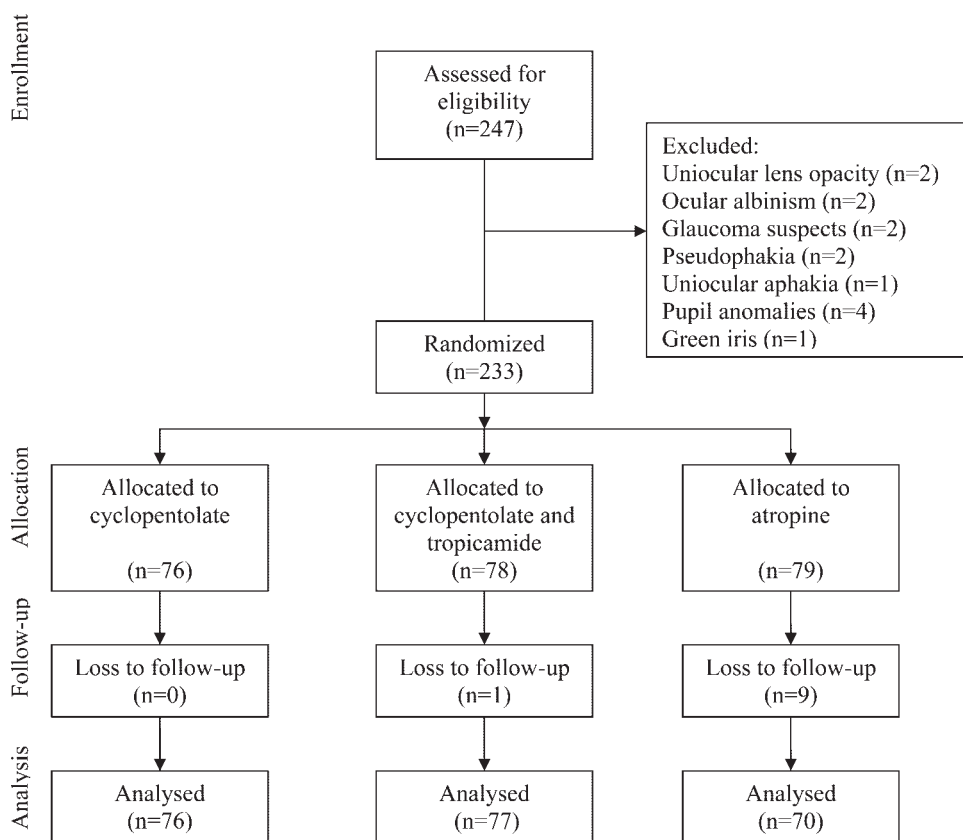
Enrollment

Assessed for eligibility (n=247)

Excluded:
Uniocular lens opacity (n=2)
Ocular albinism (n=2)
Glaucoma suspects (n=2)
Pseudophakia (n=2)
Uniocular aphakia (n=1)
Pupil anomalies (n=4)
Green iris (n=1)

Randomized (n=233)

Allocation

Allocated to cyclopentolate (n=76)

Allocated to cyclopentolate and tropicamide (n=78)

Allocated to atropine (n=79)

Follow-up

Loss to follow-up (n=0)

Loss to follow-up (n=1)

Loss to follow-up (n=9)

Analysis

Analysed (n=76)

Analysed (n=77)

Analysed (n=70)